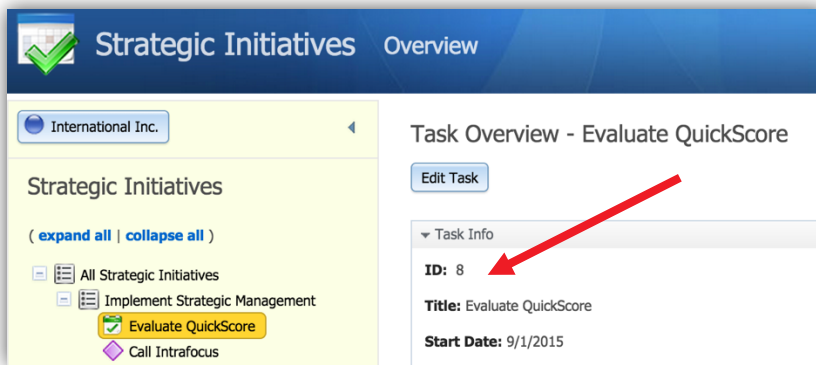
Strategic Initiatives Overview

International Inc.

Strategic Initiatives

( expand all | collapse all )

All Strategic Initiatives

Implement Strategic Management

Evaluate QuickScore

Call Intrafocus

Task Overview - Evaluate QuickScore

Edit Task

Task Info

ID: 8

Title: Evaluate QuickScore

Start Date: 9/1/2015